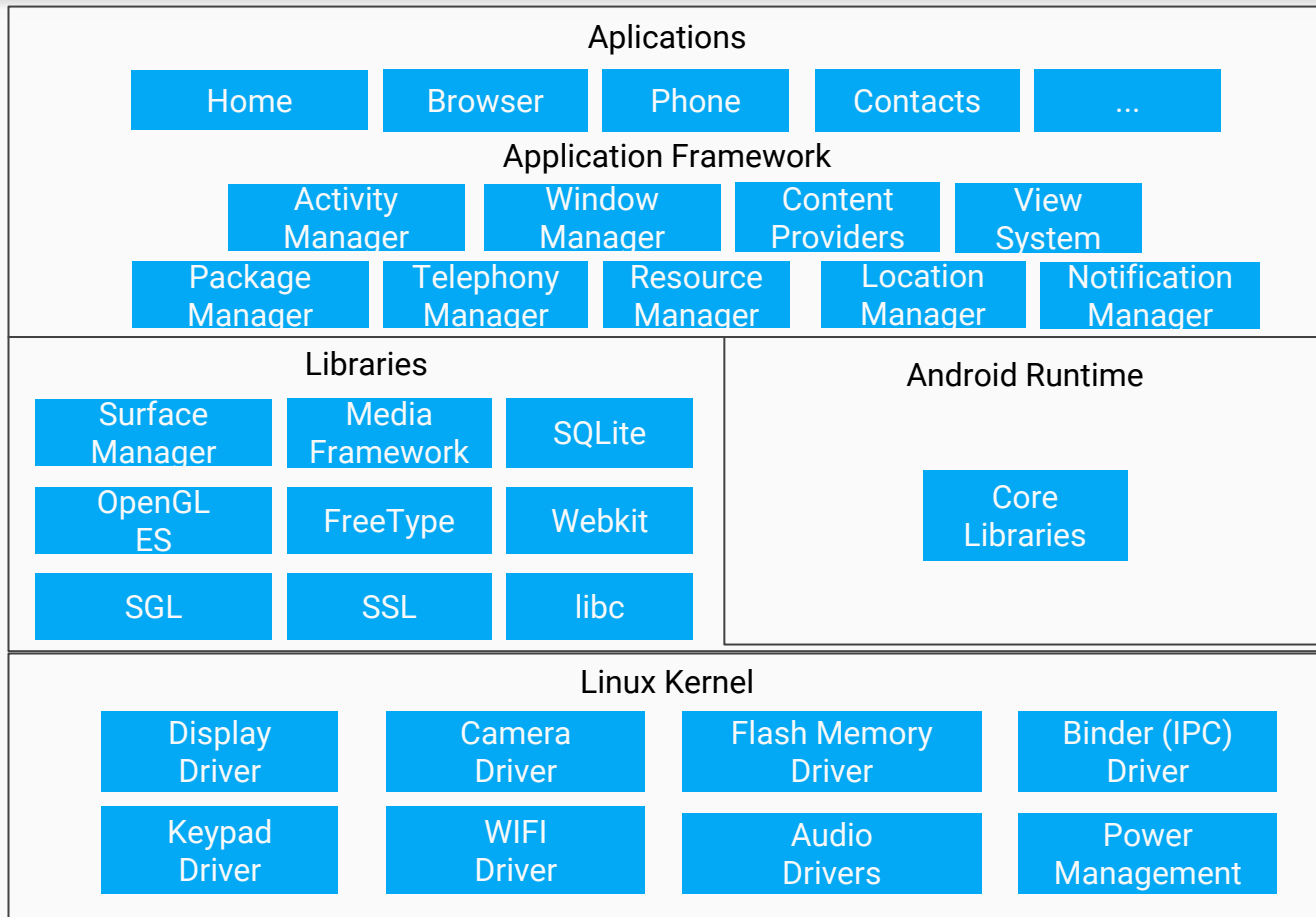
Aplications

Home
Browser
Phone
Contacts
...

Application Framework

Activity Manager
Window Manager
Content Providers
View System
Package Manager
Telephony Manager
Resource Manager
Location Manager
Notification Manager

Libraries

Surface Manager
Media Framework
SQLite
OpenGL ES
FreeType
Webkit
SGL
SSL
libc

Android Runtime

Core Libraries

Linux Kernel

Display Driver
Camera Driver
Flash Memory Driver
Binder (IPC) Driver
Keypad Driver
WIFI Driver
Audio Drivers
Power Management